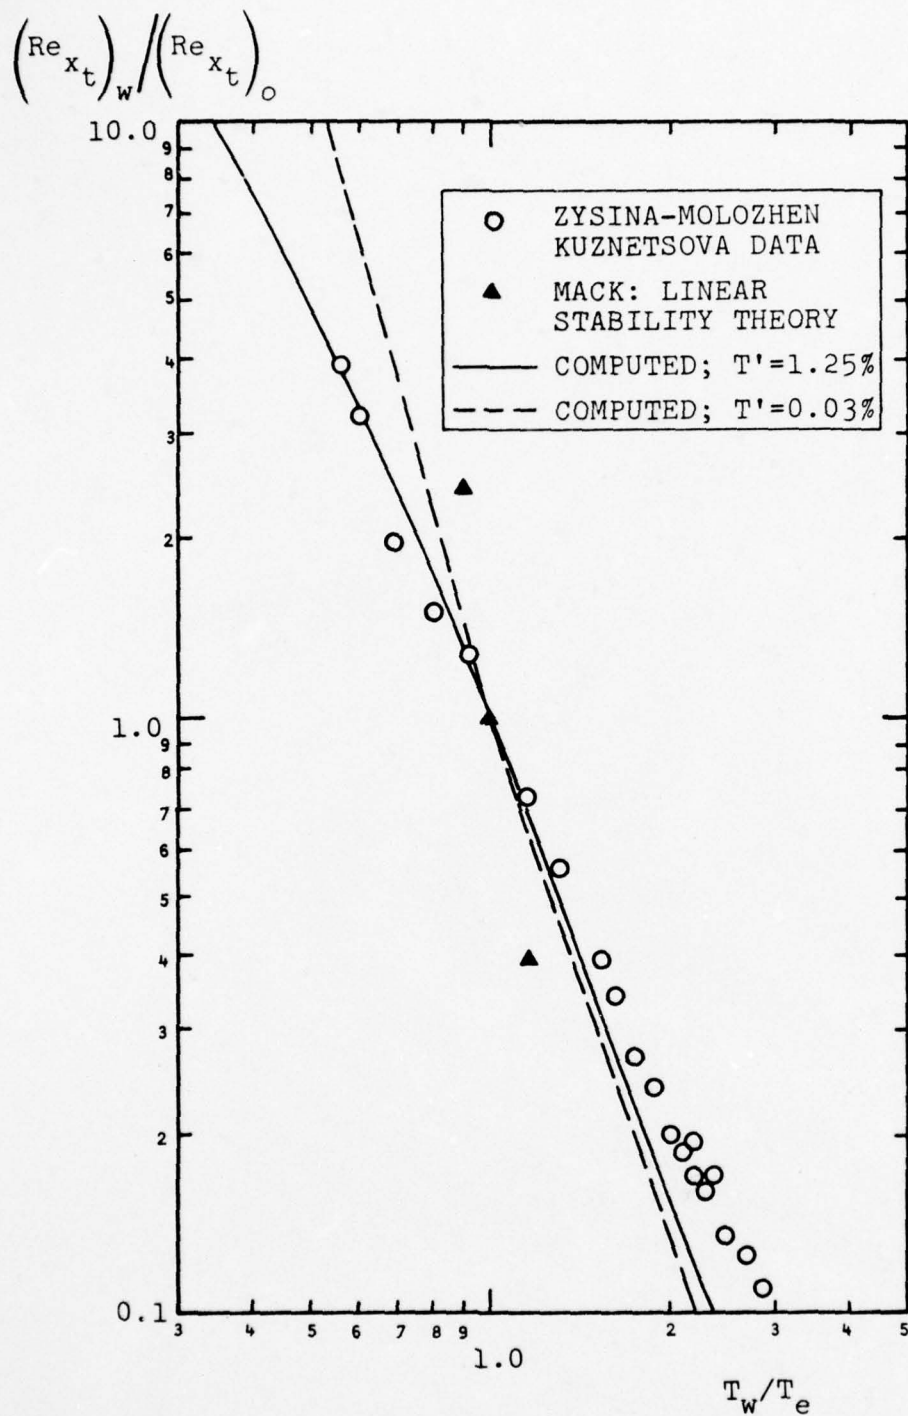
$\left(Re_{x_t}\right)_w \Big/ \left(Re_{x_t}\right)_o$

10.0
9
8
7
6
5
4
3
2
1.0
9
8
7
6
5
4
3
2
0.1

ZYSINA-MOLOZHEN KUZNETSOVA DATA
MACK: LINEAR STABILITY THEORY
COMPUTED; T'=1.25%
COMPUTED; T'=0.03%

3
4
5
6
7
8
9
2
3
4
5
1.0

$T_w/T_e$